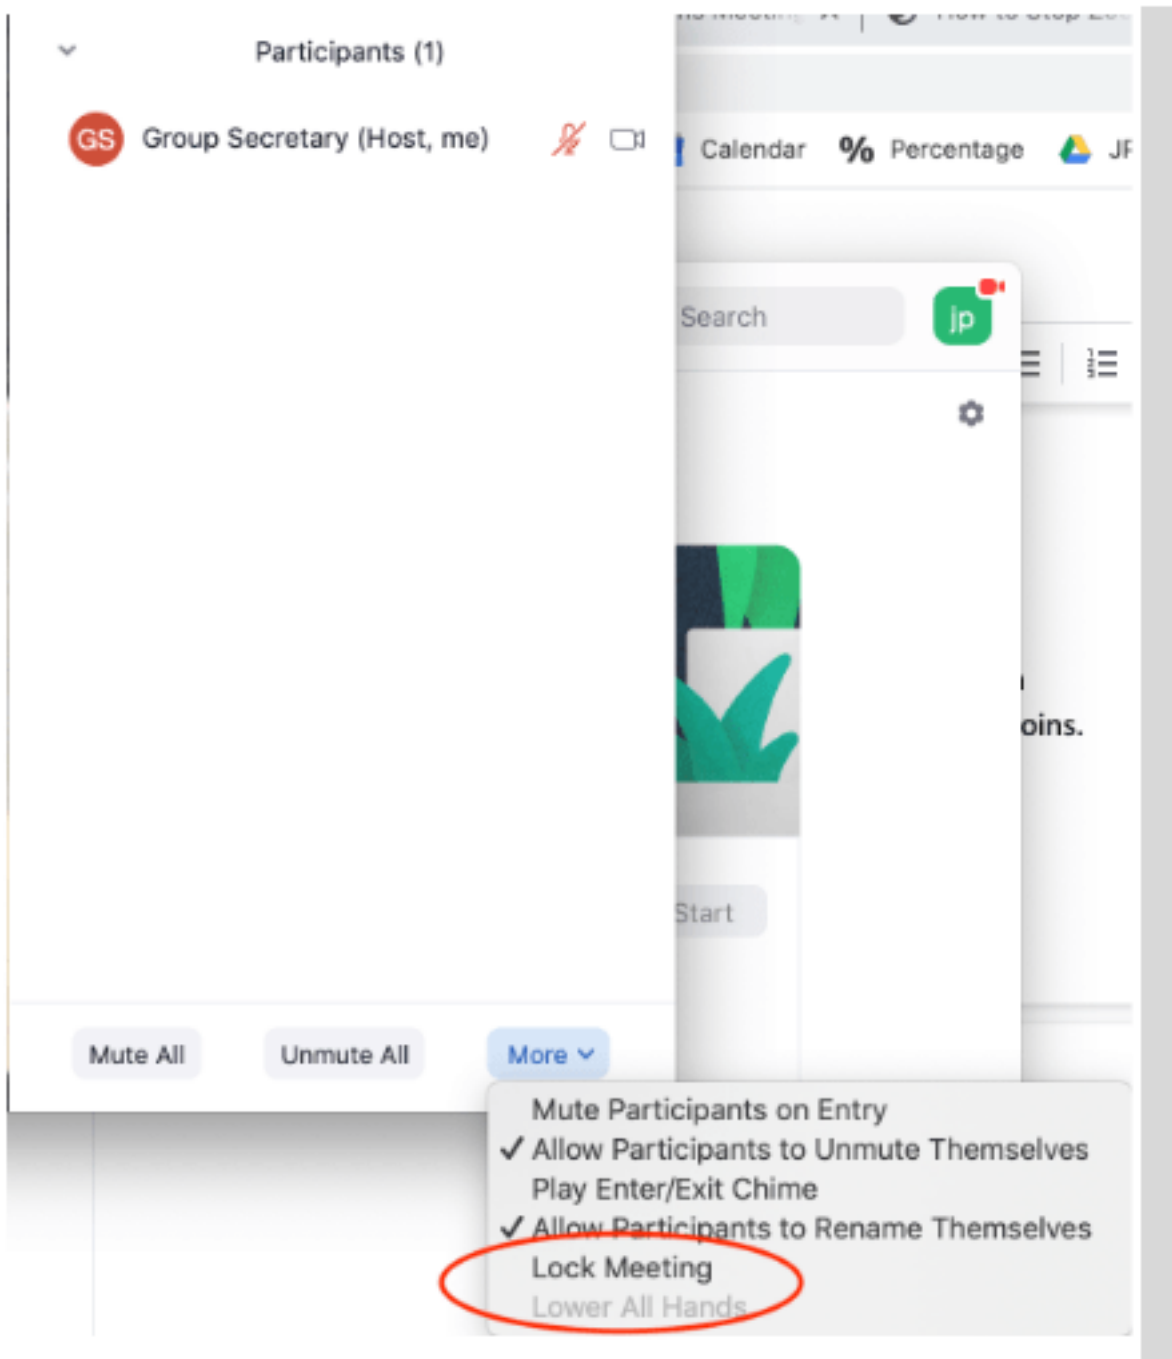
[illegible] | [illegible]

Participants (1)

GS Group Secretary (Host, me)

Calendar % Percentage JF

Search jp

oins.

Start

Mute All Unmute All More

Mute Participants on Entry
✓ Allow Participants to Unmute Themselves
Play Enter/Exit Chime
✓ Allow Participants to Rename Themselves
Lock Meeting
Lower All Hands